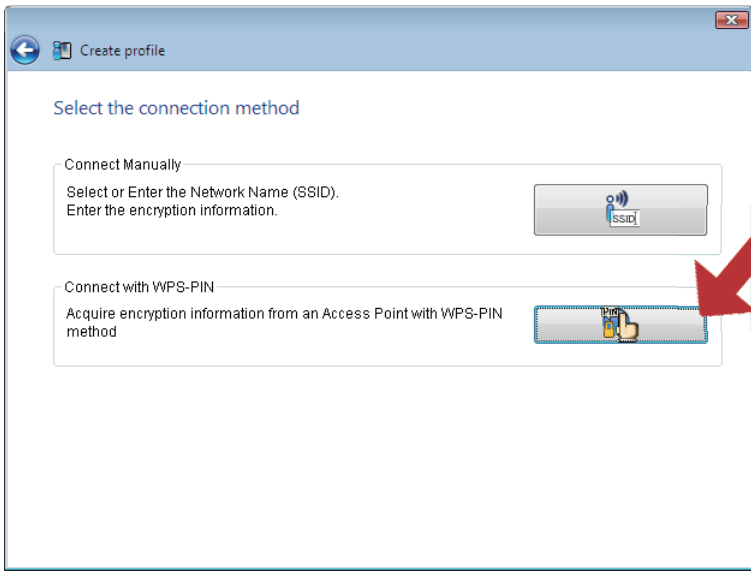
Create profile

Select the connection method

Connect Manually

Select or Enter the Network Name (SSID).
Enter the encryption information.

SSID

Connect with WPS-PIN

Acquire encryption information from an Access Point with WPS-PIN method

PIN